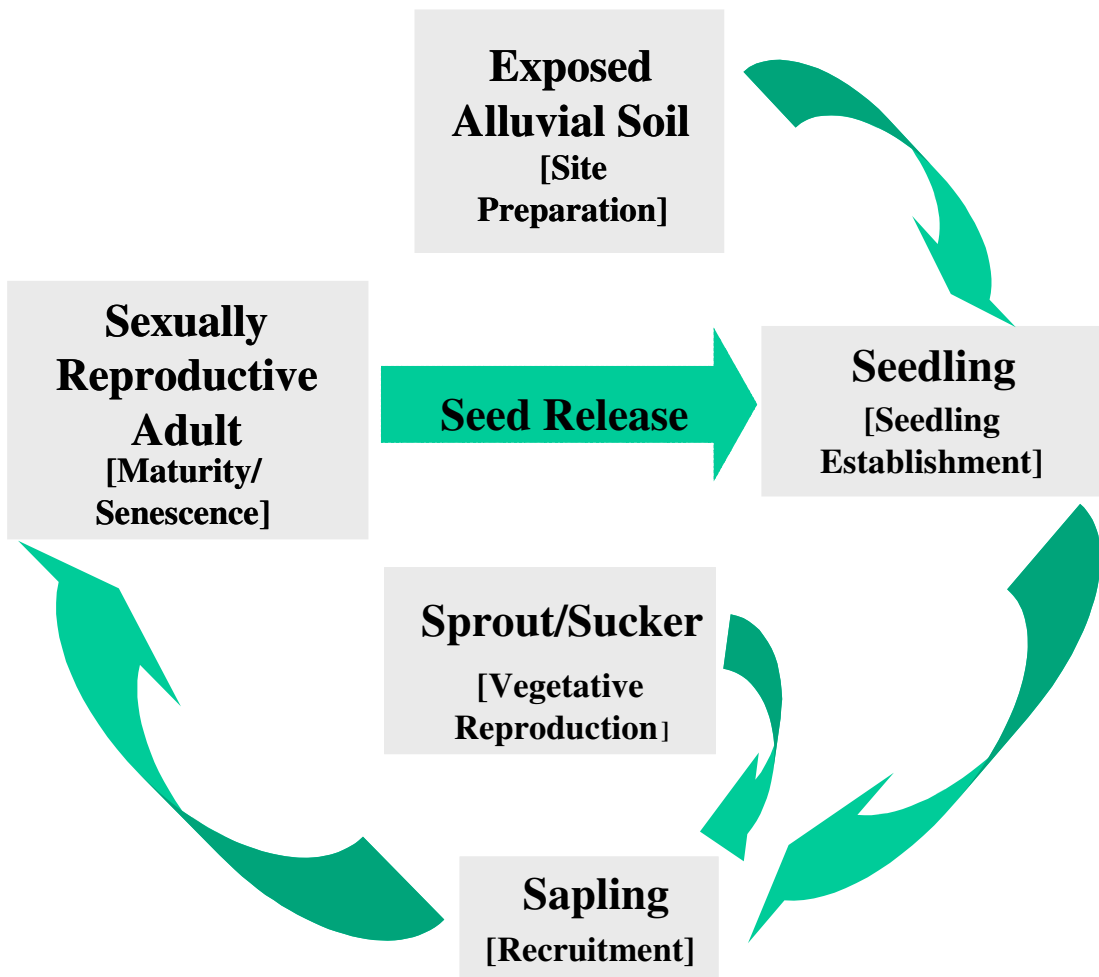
Exposed Alluvial Soil
[Site Preparation]

Sexually Reproductive Adult
[Maturity/ Senescence]

Seed Release

Seedling
[Seedling Establishment]

Sprout/Sucker
[Vegetative Reproduction]

Sapling
[Recruitment]